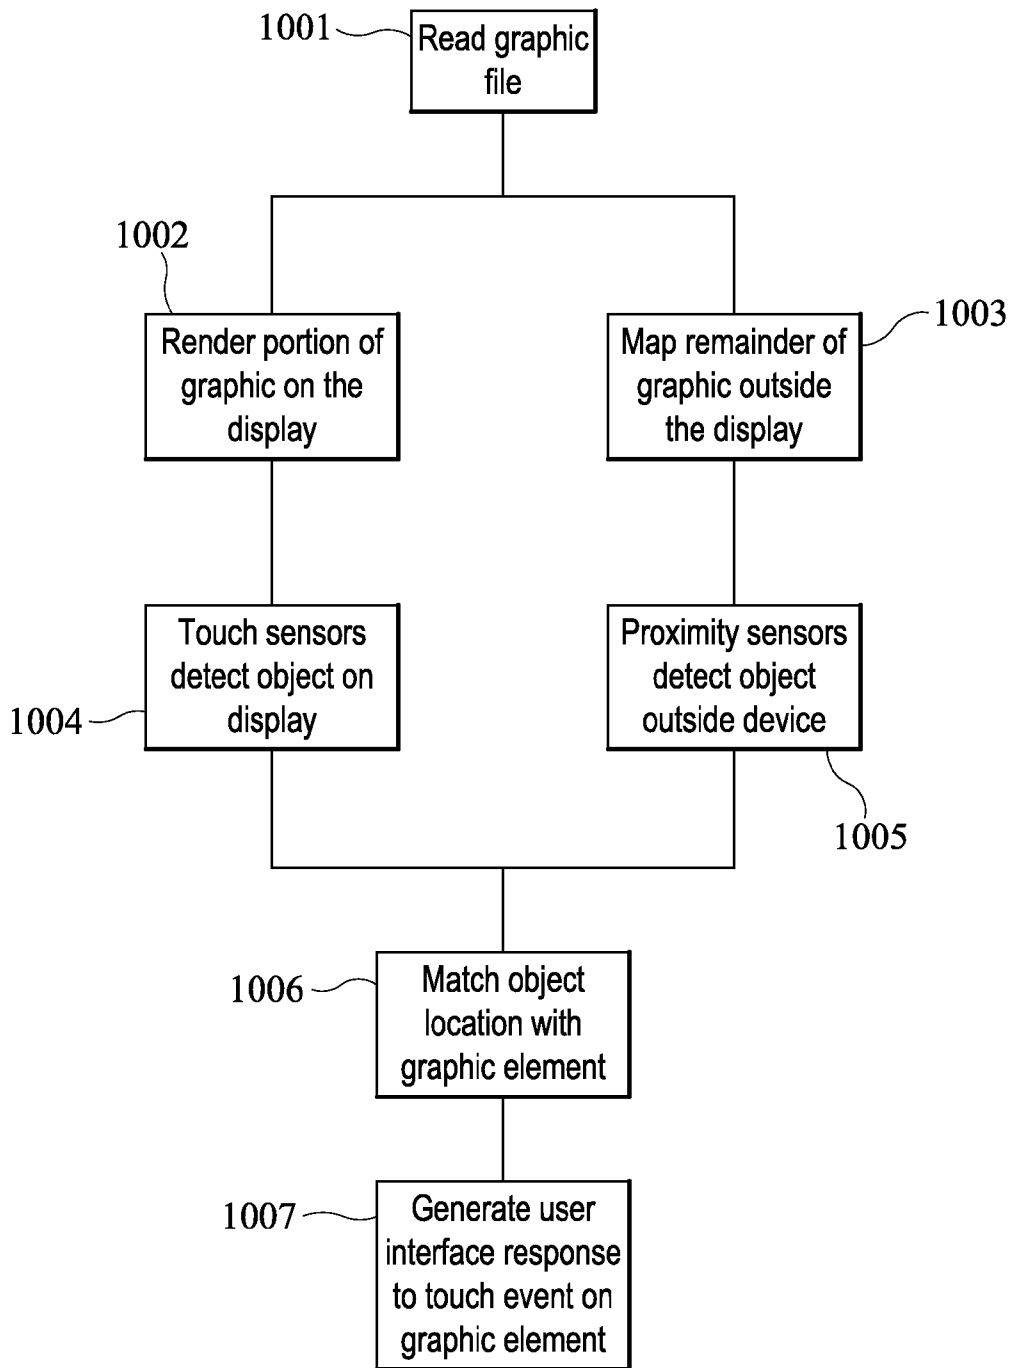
1001
Read graphic file

1002
Render portion of graphic on the display

1003
Map remainder of graphic outside the display

1004
Touch sensors detect object on display

Proximity sensors detect object outside device
1005

1006
Match object location with graphic element

1007
Generate user interface response to touch event on graphic element